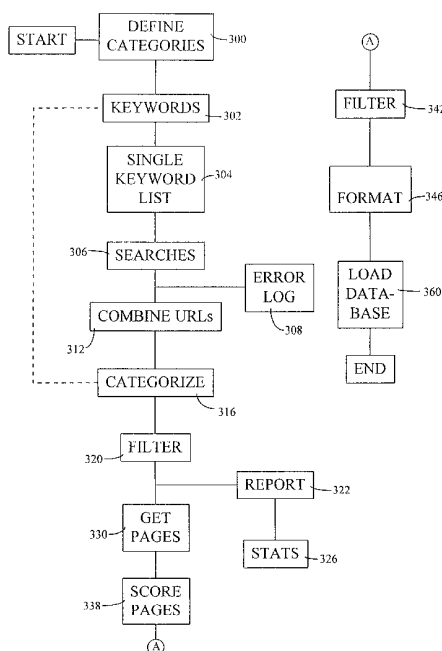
START

DEFINE CATEGORIES

300

KEYWORDS

302

SINGLE KEYWORD LIST

304

306

SEARCHES

ERROR LOG

308

COMBINE URLs

312

CATEGORIZE

316

FILTER

320

REPORT

322

GET PAGES

330

STATS

326

SCORE PAGES

338

A

A

FILTER

342

FORMAT

346

LOAD DATA-BASE

360

END